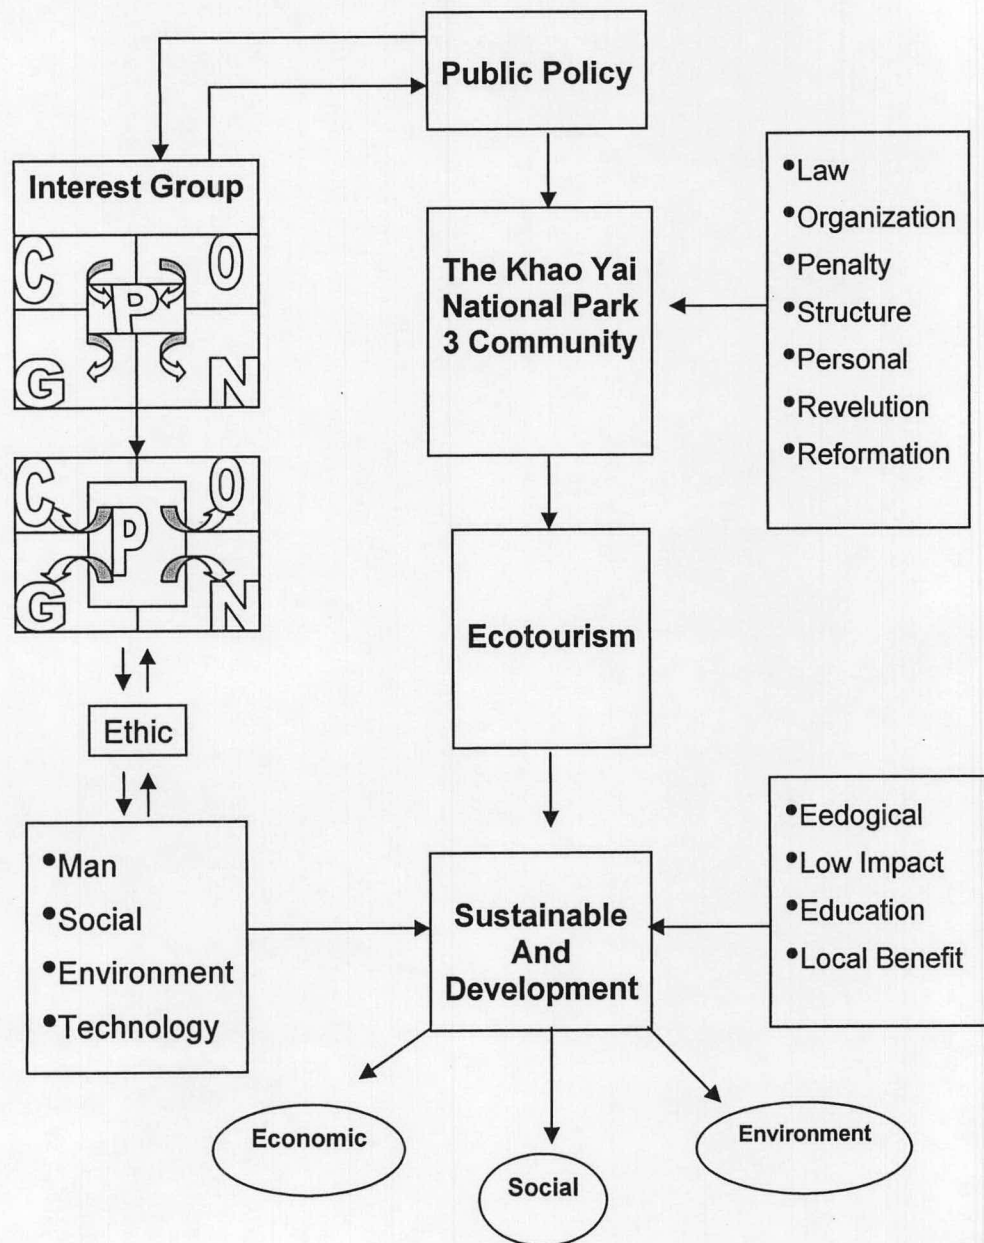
Public Policy

Interest Group

C O P G N

C O P G N

Ethic

•Man
•Social
•Environment
•Technology

The Khao Yai National Park 3 Community

•Law
•Organization
•Penalty
•Structure
•Personal
•Revelution
•Reformation

Ecotourism

Sustainable And Development

•Eedogical
•Low Impact
•Education
•Local Benefit

Economic

Social

Environment